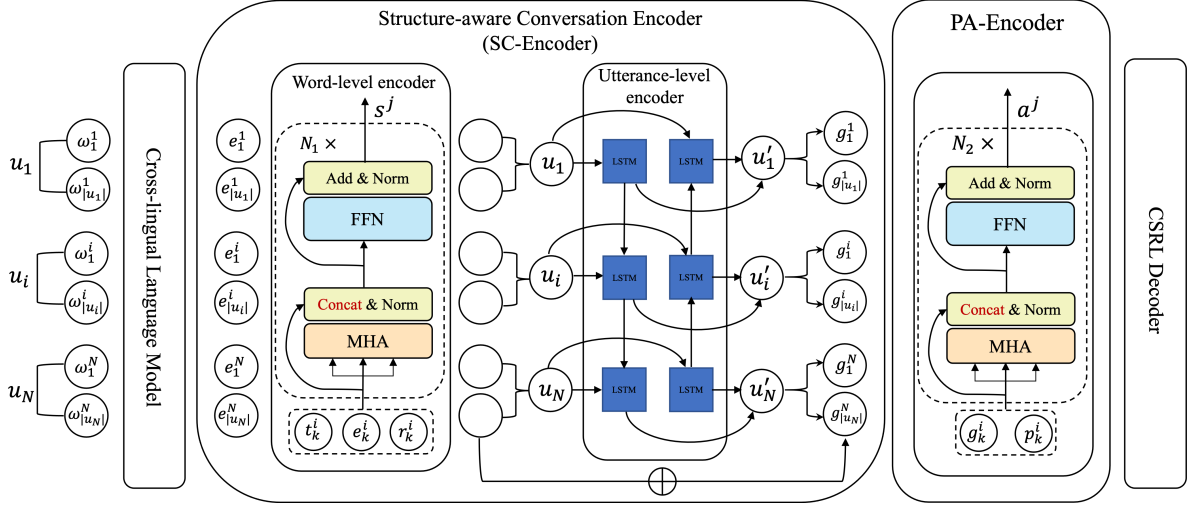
Structure-aware Conversation Encoder
(SC-Encoder)

PA-Encoder

$u_1$
$\omega_1^1$
$\omega_{|u_1|}^1$
$u_i$
$\omega_1^i$
$\omega_{|u_i|}^i$
$u_N$
$\omega_1^N$
$\omega_{|u_N|}^N$

Cross-lingual Language Model

$e_1^1$
$e_{|u_1|}^1$
$e_1^i$
$e_{|u_i|}^i$
$e_1^N$
$e_{|u_N|}^N$

Word-level encoder
$s^j$
$N_1$ ×
Add & Norm
FFN
Concat & Norm
MHA
$t_k^i$
$e_k^i$
$r_k^i$

Utterance-level encoder
$u_1$
LSTM
LSTM
$u_1'$
$u_i$
LSTM
LSTM
$u_i'$
$u_N$
LSTM
LSTM
$u_N'$

$g_1^1$
$g_{|u_1|}^1$
$g_1^i$
$g_{|u_i|}^i$
$g_1^N$
$g_{|u_N|}^N$

$a^j$
$N_2$ ×
Add & Norm
FFN
Concat & Norm
MHA
$g_k^i$
$p_k^i$

CSRL Decoder